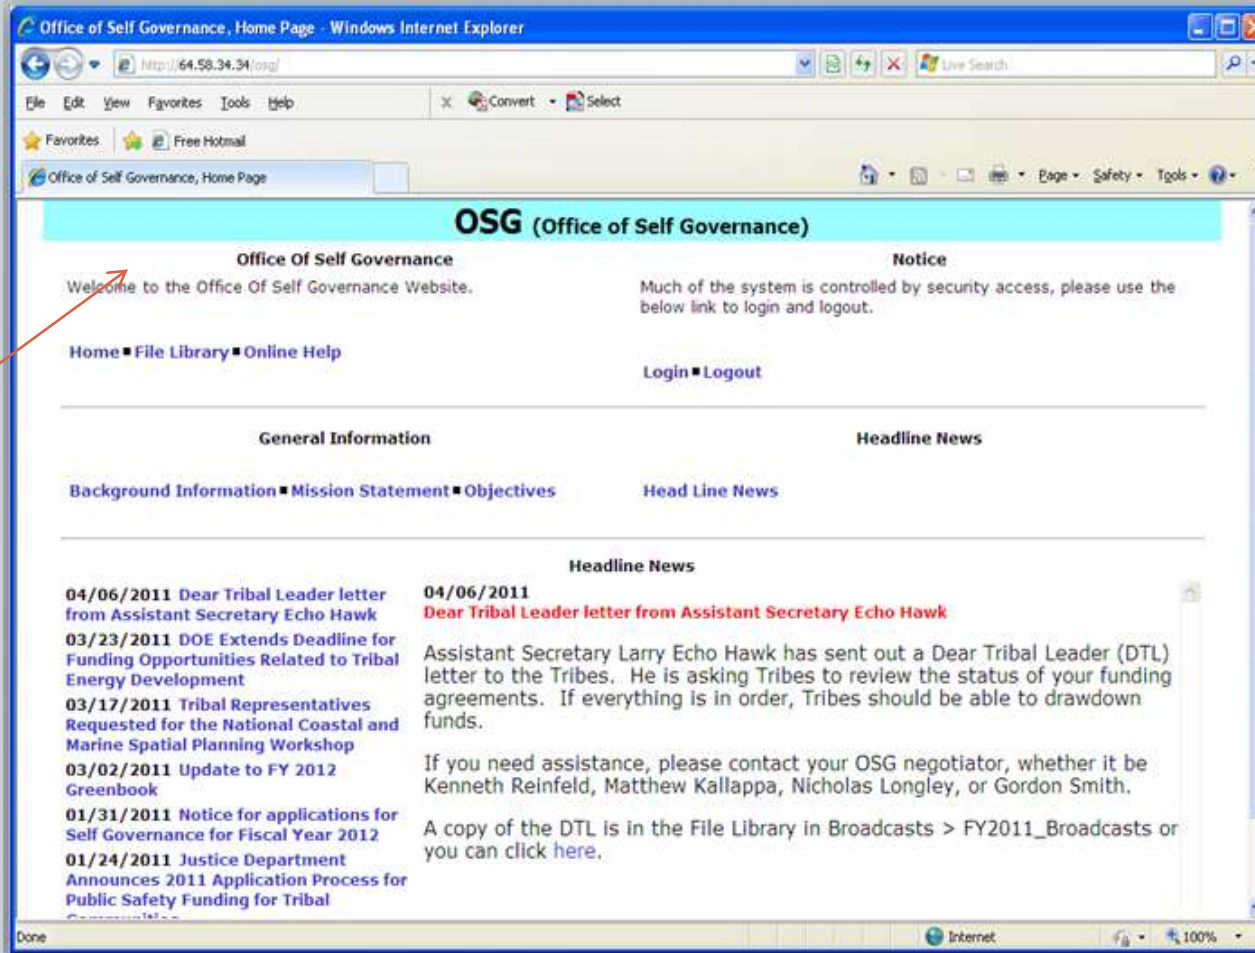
Office of Self Governance, Home Page - Windows Internet Explorer

http://64.58.34.34/osg/

Live Search

File Edit View Favorites Tools Help

Convert Select

Favorites Free Hotmail

Office of Self Governance, Home Page

Page Safety Tools

OSG (Office of Self Governance)

Office Of Self Governance

Welcome to the Office Of Self Governance Website.

Home ■ File Library ■ Online Help

Notice

Much of the system is controlled by security access, please use the below link to login and logout.

Login ■ Logout

General Information

Background Information ■ Mission Statement ■ Objectives

Headline News

Head Line News

Headline News

04/06/2011 Dear Tribal Leader letter from Assistant Secretary Echo Hawk

03/23/2011 DOE Extends Deadline for Funding Opportunities Related to Tribal Energy Development

03/17/2011 Tribal Representatives Requested for the National Coastal and Marine Spatial Planning Workshop

03/02/2011 Update to FY 2012 Greenbook

01/31/2011 Notice for applications for Self Governance for Fiscal Year 2012

01/24/2011 Justice Department Announces 2011 Application Process for Public Safety Funding for Tribal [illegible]

04/06/2011
Dear Tribal Leader letter from Assistant Secretary Echo Hawk

Assistant Secretary Larry Echo Hawk has sent out a Dear Tribal Leader (DTL) letter to the Tribes. He is asking Tribes to review the status of your funding agreements. If everything is in order, Tribes should be able to drawdown funds.

If you need assistance, please contact your OSG negotiator, whether it be Kenneth Reinfeld, Matthew Kallappa, Nicholas Longley, or Gordon Smith.

A copy of the DTL is in the File Library in Broadcasts > FY2011_Broadcasts or you can click here.

Done

Internet

100%